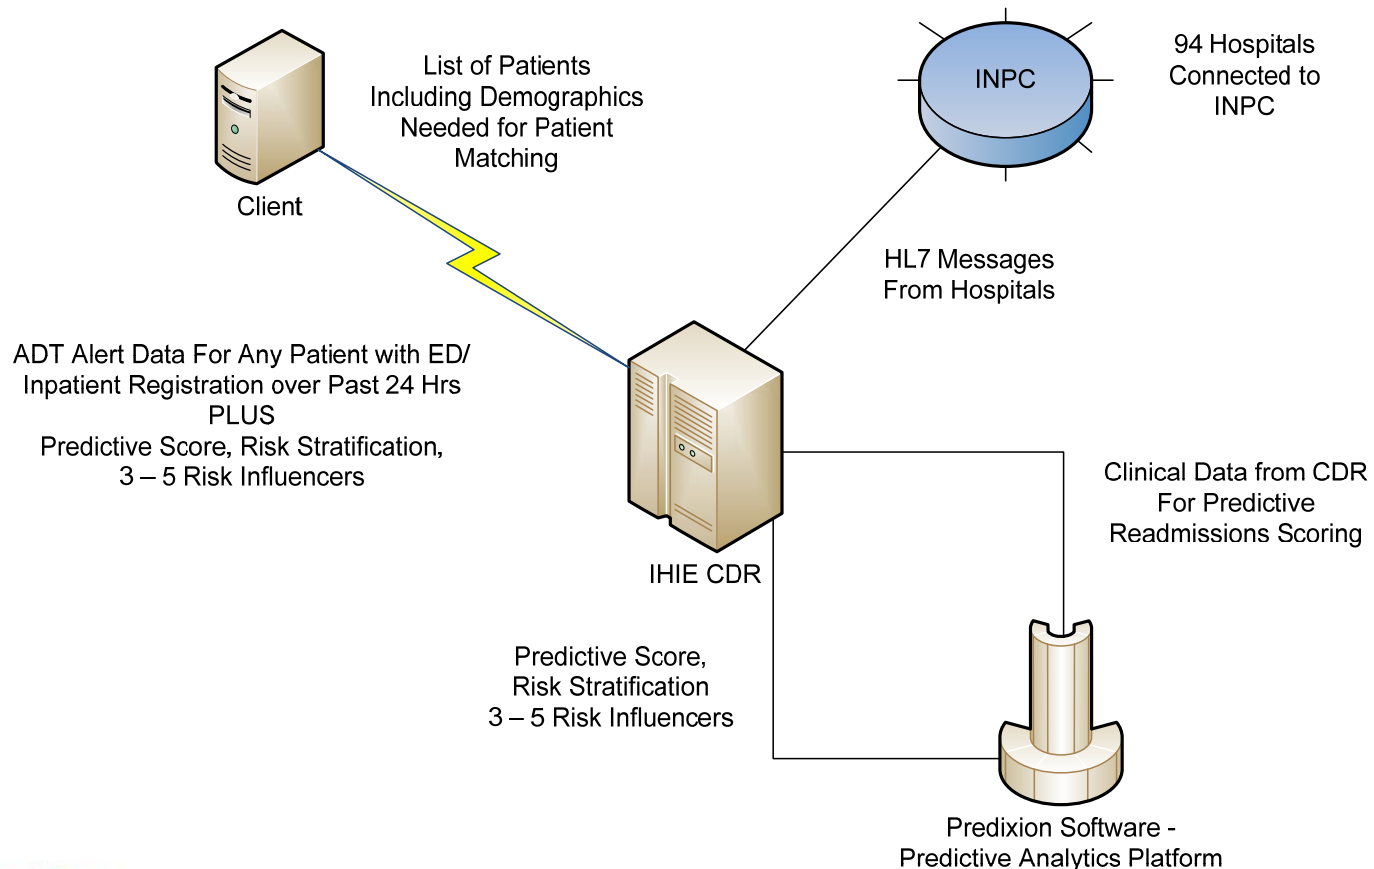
List of Patients Including Demographics Needed for Patient Matching

Client

INPC

94 Hospitals Connected to INPC

HL7 Messages From Hospitals

ADT Alert Data For Any Patient with ED/ Inpatient Registration over Past 24 Hrs PLUS Predictive Score, Risk Stratification, 3 – 5 Risk Influencers

IHIE CDR

Clinical Data from CDR For Predictive Readmissions Scoring

Predictive Score, Risk Stratification 3 – 5 Risk Influencers

Predixion Software - Predictive Analytics Platform